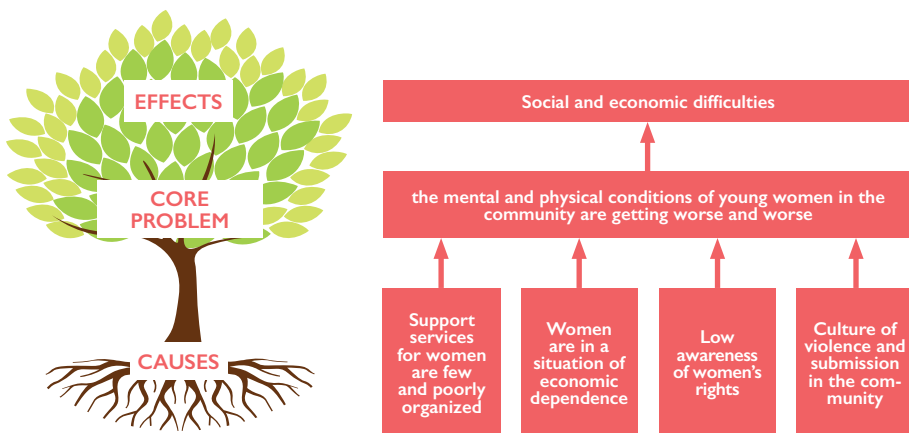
EFFECTS

CORE PROBLEM

CAUSES

Social and economic difficulties

the mental and physical conditions of young women in the community are getting worse and worse

Support services for women are few and poorly organized

Women are in a situation of economic dependence

Low awareness of women's rights

Culture of violence and submission in the community